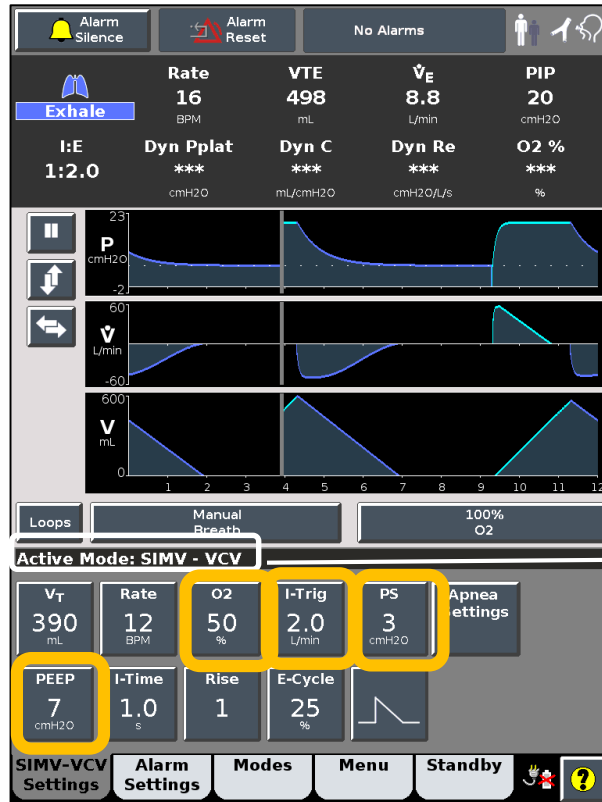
Alarm Silence | Alarm Reset | No Alarms

Exhale

| Rate | VTE | $\dot{V}_E$ | PIP |
|---|---|---|---|
| 16 | 498 | 8.8 | 20 |
| BPM | mL | L/min | cmH2O |

| I:E | Dyn Pplat | Dyn C | Dyn Re | O2 % |
|---|---|---|---|---|
| 1:2.0 | *** | *** | *** | *** |
| | cmH2O | mL/cmH2O | cmH2O/L/s | % |

23
P
cmH2O
-2

60
$\dot{V}$
L/min
-60

600
V
mL
0

1 2 3 4 5 6 7 8 9 10 11 12

Loops
Manual Breath
100% O2

Active Mode: SIMV - VCV

$V_T$ 390 mL
Rate 12 BPM
O2 50 %
I-Trig 2.0 L/min
PS 3 cmH2O
Apnea Settings

PEEP 7 cmH2O
I-Time 1.0 s
Rise 1
E-Cycle 25 %

SIMV-VCV Settings
Alarm Settings
Modes
Menu
Standby
?